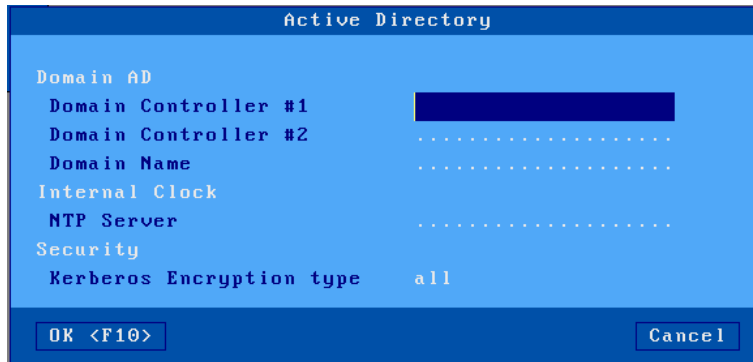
Active Directory

Domain AD
Domain Controller #1
Domain Controller #2 ...............
Domain Name ...............
Internal Clock
NTP Server ...............
Security
Kerberos Encryption type all

OK <F10>
Cancel